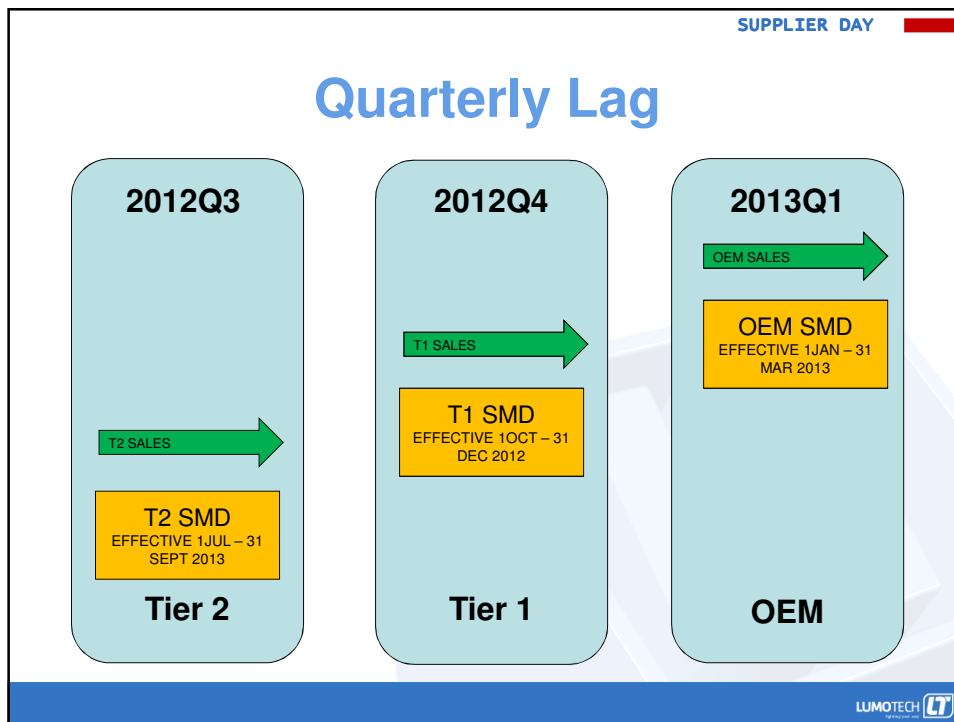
SUPPLIER DAY

Quarterly Lag

2012Q3

T2 SALES

T2 SMD
EFFECTIVE 1JUL – 31 SEPT 2013

Tier 2

2012Q4

T1 SALES

T1 SMD
EFFECTIVE 1OCT – 31 DEC 2012

Tier 1

2013Q1

OEM SALES

OEM SMD
EFFECTIVE 1JAN – 31 MAR 2013

OEM

LUMOTECH LT